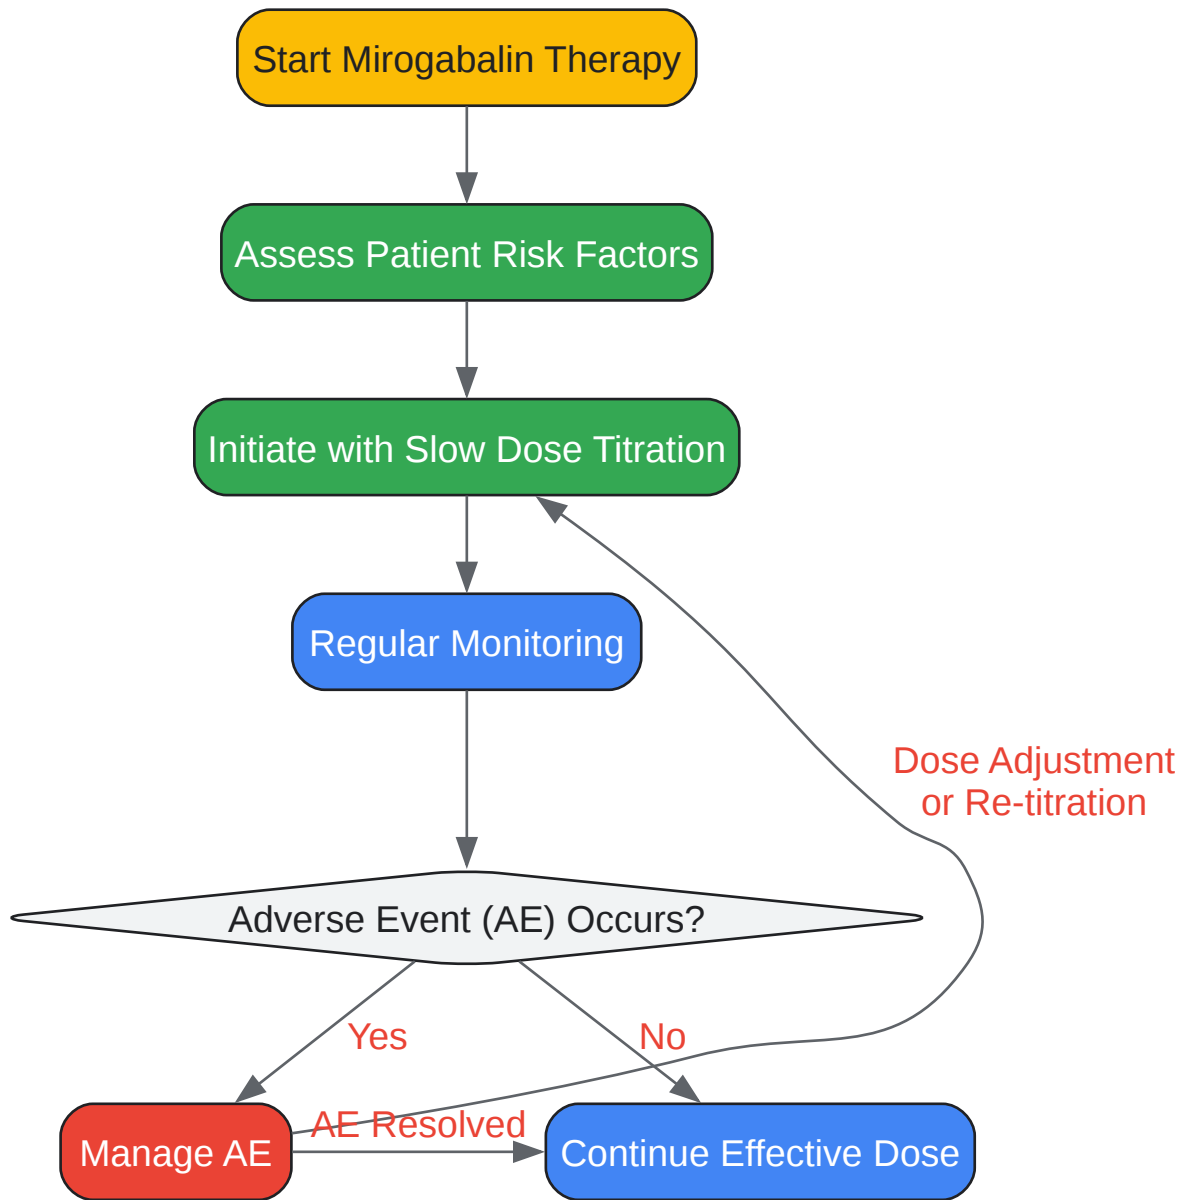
Start Mirogabalin Therapy

Assess Patient Risk Factors

Initiate with Slow Dose Titration

Regular Monitoring

Adverse Event (AE) Occurs?

Yes

No

Manage AE

AE Resolved

Continue Effective Dose

Dose Adjustment or Re-titration